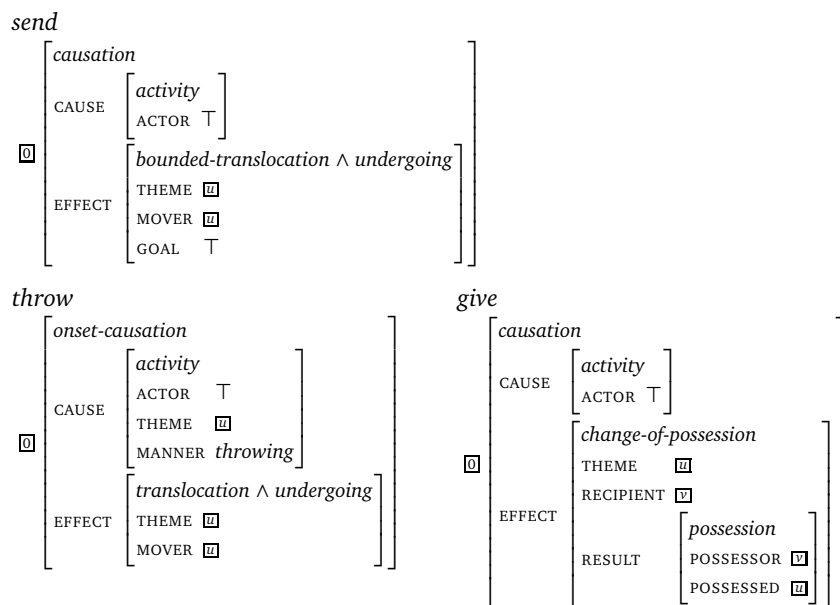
send

0 [causation
CAUSE [activity
ACTOR $\top$]
EFFECT [bounded-translocation $\wedge$ undergoing
THEME u
MOVER u
GOAL $\top$]]

throw

0 [onset-causation
CAUSE [activity
ACTOR $\top$
THEME u
MANNER throwing]
EFFECT [translocation $\wedge$ undergoing
THEME u
MOVER u]]

give

0 [causation
CAUSE [activity
ACTOR $\top$]
EFFECT [change-of-possession
THEME u
RECIPIENT v
RESULT [possession
POSSESSOR v
POSSESSED u]]]